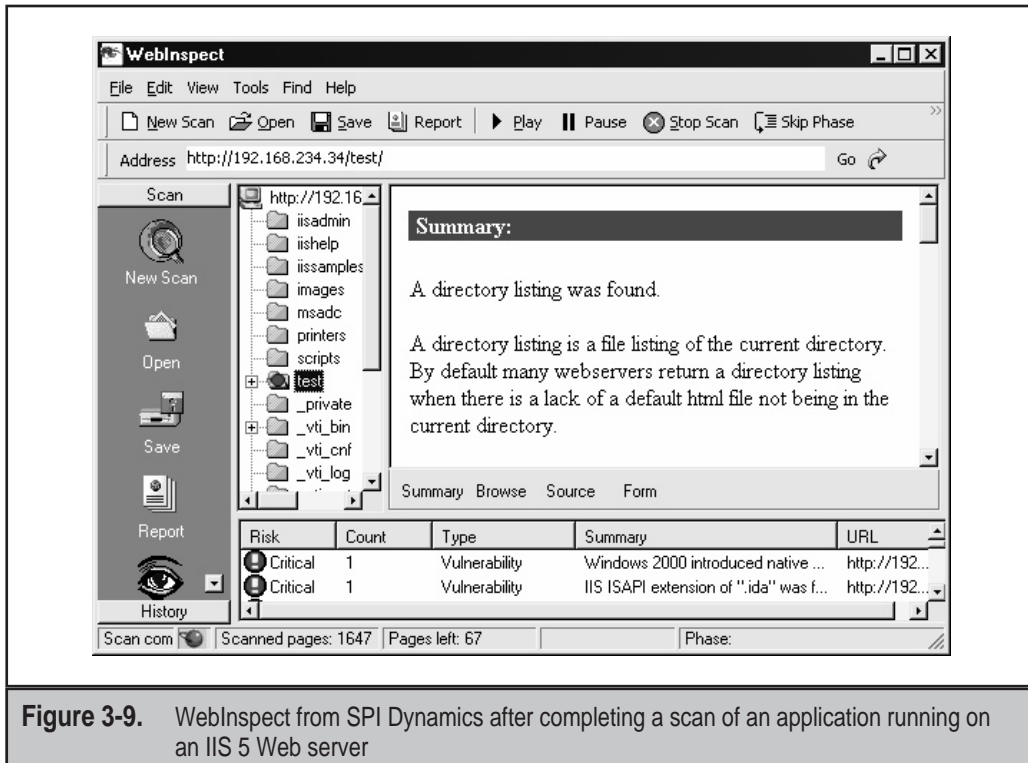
WebInspect

File Edit View Tools Find Help

New Scan Open Save Report Play Pause Stop Scan Skip Phase

Address http://192.168.234.34/test/ Go

Scan

New Scan

Open

Save

Report

History

http://192.16
iisadmin
iishelp
iissamples
images
msadc
printers
scripts
test
_private
_vti_bin
_vti_cnf
_vti_log

Summary:

A directory listing was found.

A directory listing is a file listing of the current directory. By default many webservers return a directory listing when there is a lack of a default html file not being in the current directory.

Summary Browse Source Form

| Risk | Count | Type | Summary | URL |
|---|---|---|---|---|
| Critical | 1 | Vulnerability | Windows 2000 introduced native ... | http://192... |
| Critical | 1 | Vulnerability | IIS ISAPI extension of ".ida" was f... | http://192... |

Scan com | Scanned pages: 1647 | Pages left: 67 | Phase:

**Figure 3-9.** WebInspect from SPI Dynamics after completing a scan of an application running on an IIS 5 Web server